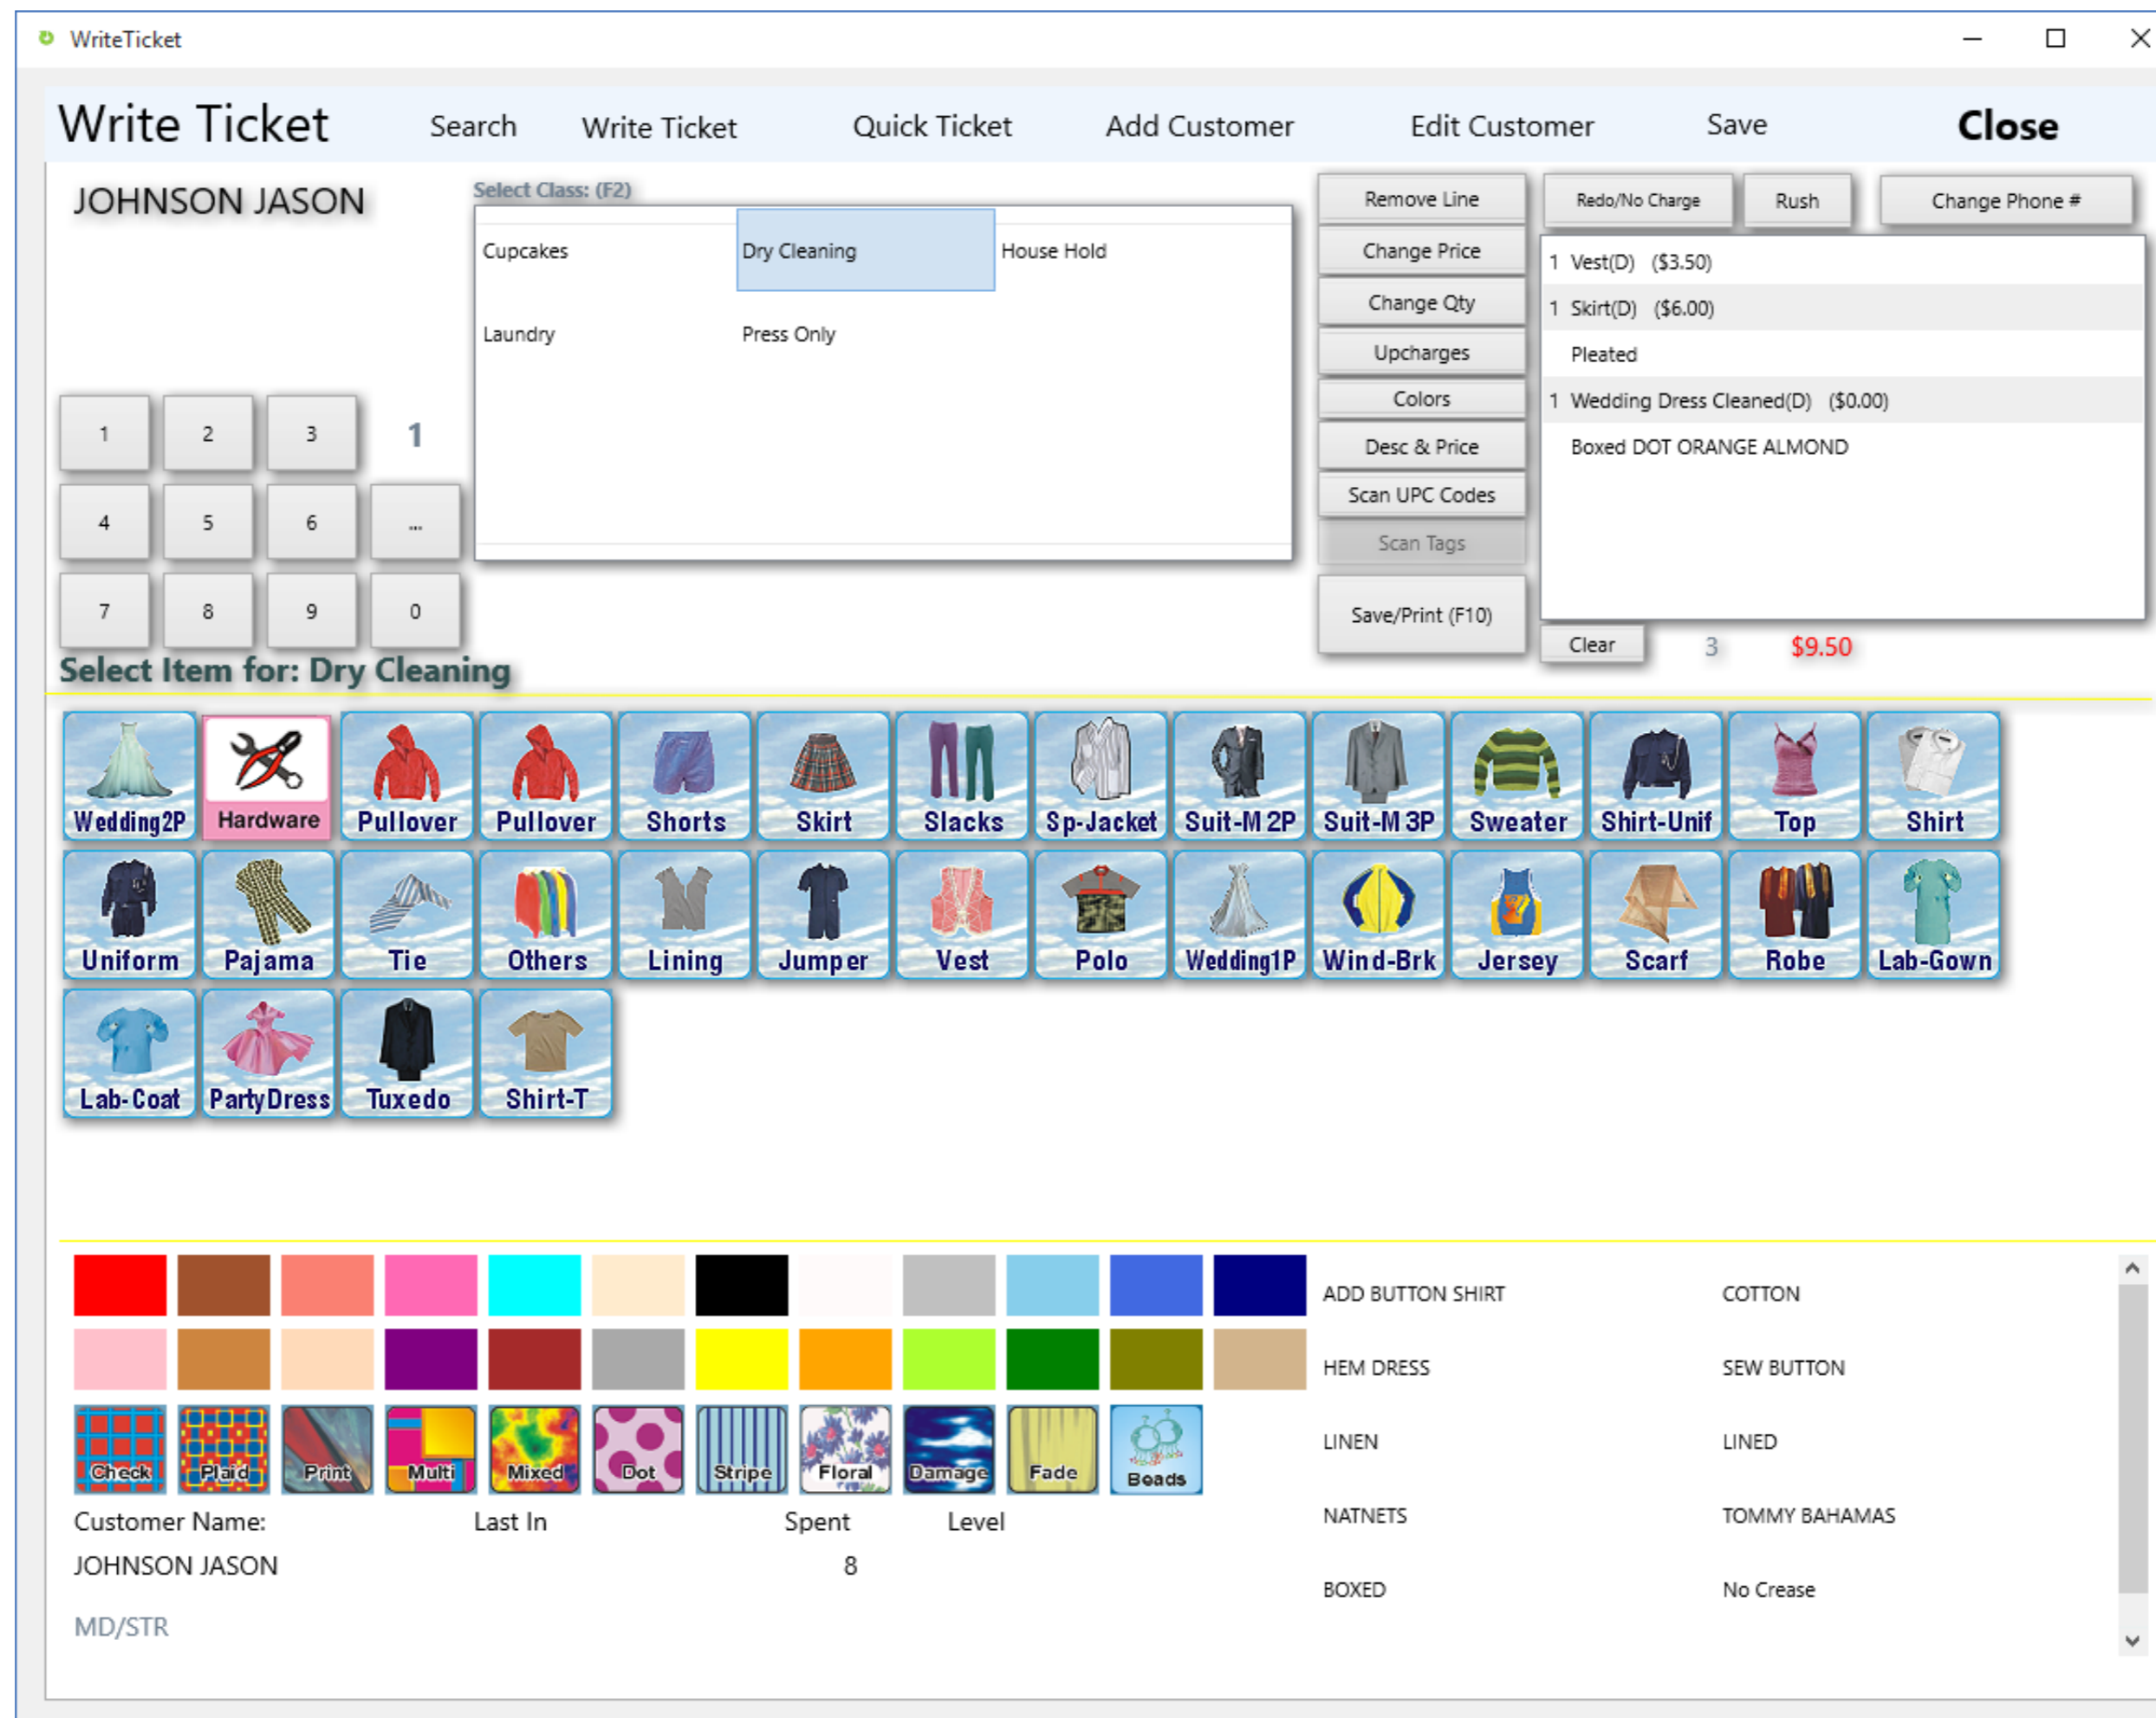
WriteTicket

Write Ticket Search Write Ticket Quick Ticket Add Customer Edit Customer Save Close

JOHNSON JASON

Select Class: (F2)

| Cupcakes | Dry Cleaning | House Hold |
|---|---|---|
| Laundry | Press Only | |

1 2 3 1
4 5 6 ...
7 8 9 0

Remove Line
Change Price
Change Qty
Upcharges
Colors
Desc & Price
Scan UPC Codes
Scan Tags
Save/Print (F10)

Redo/No Charge Rush Change Phone #

1 Vest(D) ($3.50)
1 Skirt(D) ($6.00)
Pleated
1 Wedding Dress Cleaned(D) ($0.00)
Boxed DOT ORANGE ALMOND

Clear 3 $9.50

Select Item for: Dry Cleaning

Wedding2P Hardware Pullover Pullover Shorts Skirt Slacks Sp-Jacket Suit-M 2P Suit-M 3P Sweater Shirt-Unif Top Shirt
Uniform Pajama Tie Others Lining Jumper Vest Polo Wedding1P Wind-Brk Jersey Scarf Robe Lab-Gown
Lab-Coat PartyDress Tuxedo Shirt-T

Check Plaid Print Multi Mixed Dot Stripe Floral Damage Fade Beads

ADD BUTTON SHIRT COTTON
HEM DRESS SEW BUTTON
LINEN LINED
NATNETS TOMMY BAHAMAS
BOXED No Crease

Customer Name: Last In Spent Level
JOHNSON JASON 8
MD/STR